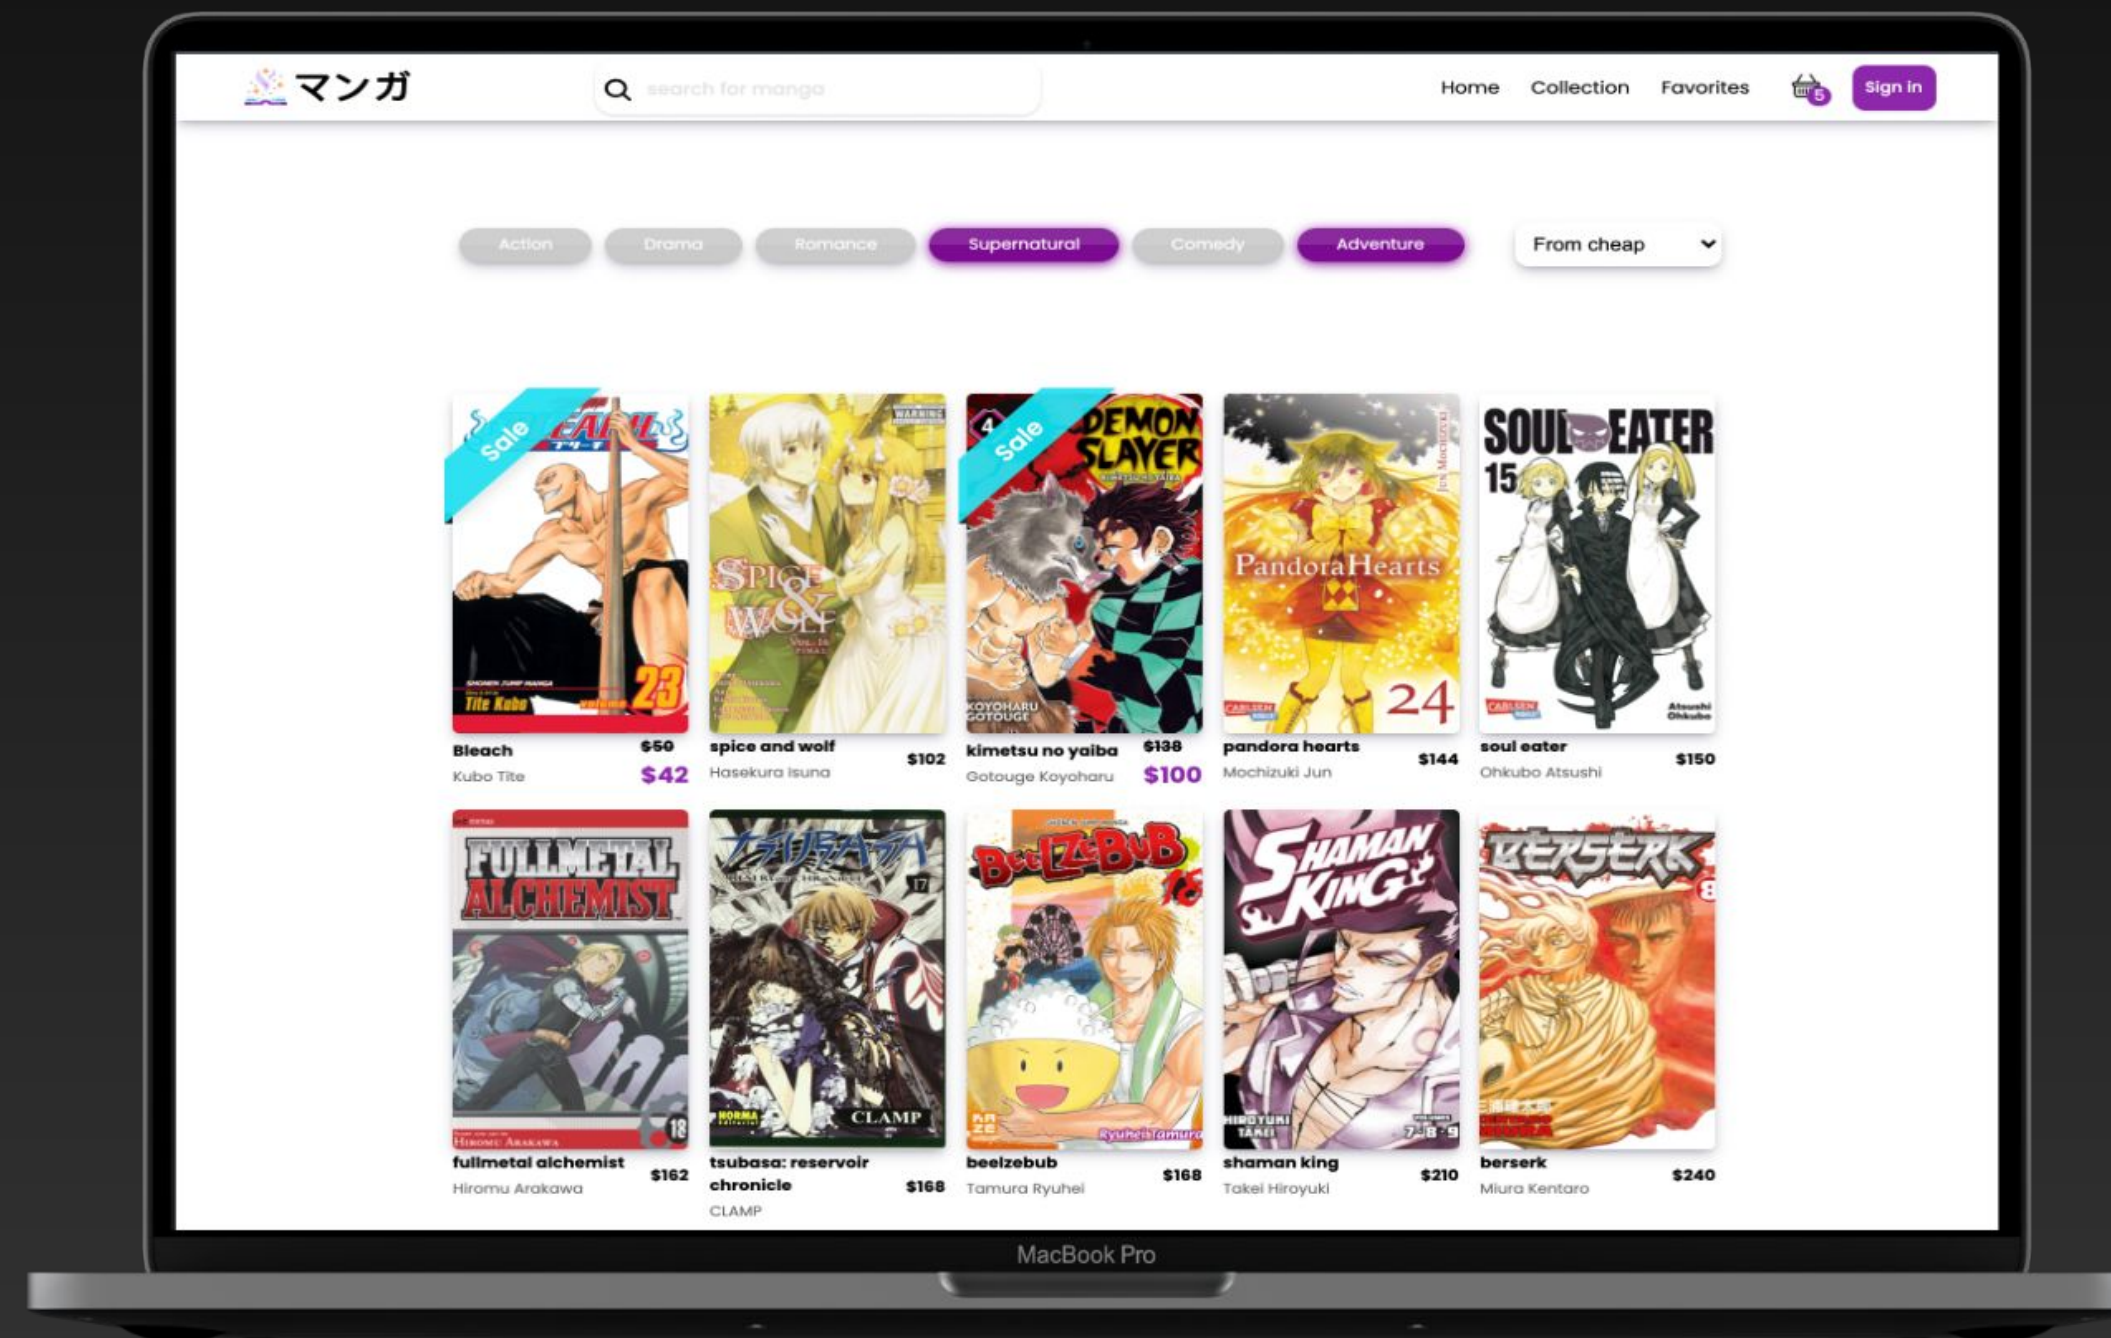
マンガ

search for manga

Home Collection Favorites 5 Sign in

Action Drama Romance Supernatural Comedy Adventure

From cheap

Sale
BLEACH
Tite Kubo
23

Bleach $50
Kubo Tite $42

SPICE & WOLF

spice and wolf $102
Hasekura Isuna

Sale
4
DEMON SLAYER
KOYOHARU GOTOUGE

kimetsu no yaiba $138
Gotouge Koyoharu $100

PandoraHearts
24

pandora hearts $144
Mochizuki Jun

SOUL EATER
15

soul eater $150
Ohkubo Atsushi

FULLMETAL ALCHEMIST
18

fullmetal alchemist $162
Hiromu Arakawa

CLAMP

tsubasa: reservoir chronicle $168
CLAMP

BeelZeBuB
15
Ryuhei Tamura

beelzebub $168
Tamura Ryuhei

SHAMAN KING
HIROYUKI TAKEI

shaman king $210
Takei Hiroyuki

BERSERK
8

berserk $240
Miura Kentaro

MacBook Pro